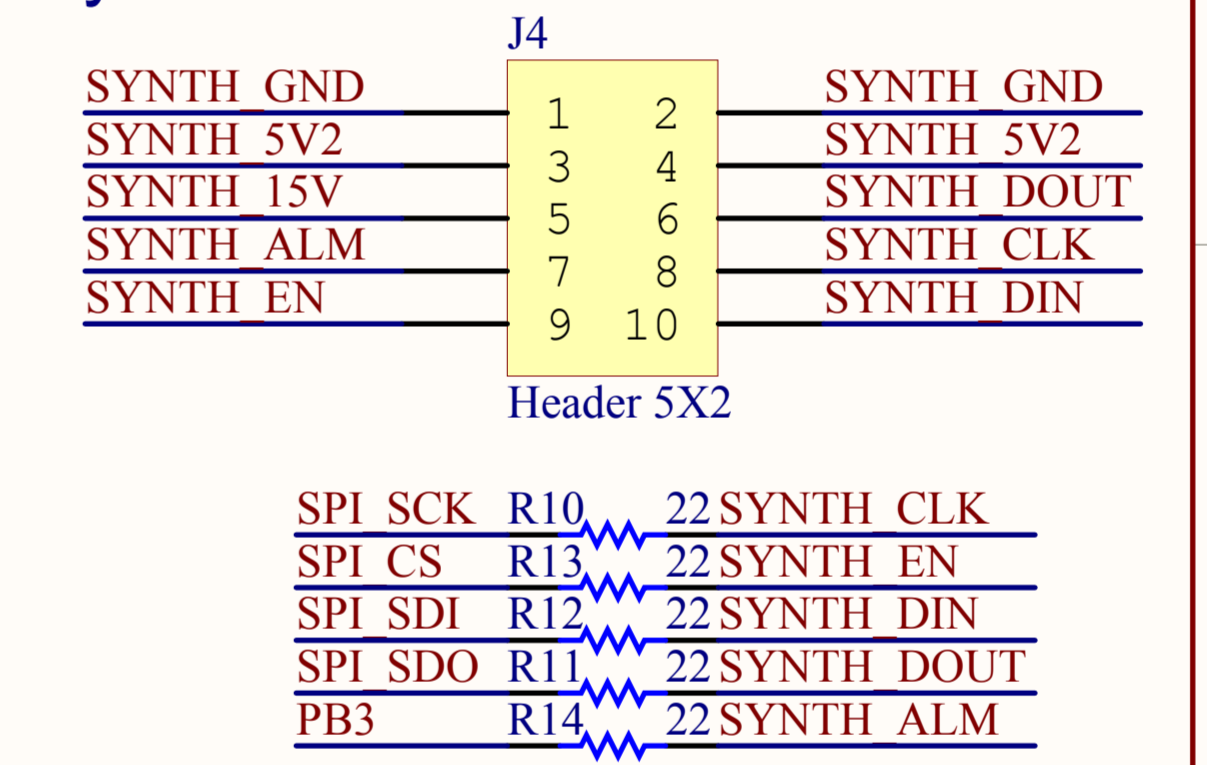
J4

SYNTH_GND
SYNTH_5V2
SYNTH_15V
SYNTH_ALM
SYNTH_EN

1 2
3 4
5 6
7 8
9 10

SYNTH_GND
SYNTH_5V2
SYNTH_DOUT
SYNTH_CLK
SYNTH_DIN

Header 5X2

SPI_SCK R10 22 SYNTH_CLK
SPI_CS R13 22 SYNTH_EN
SPI_SDI R12 22 SYNTH_DIN
SPI_SDO R11 22 SYNTH_DOUT
PB3 R14 22 SYNTH_ALM